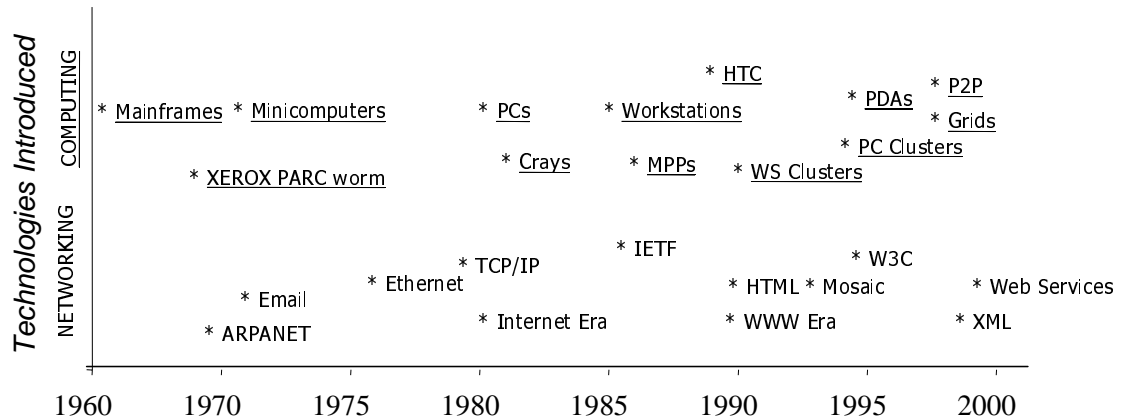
Technologies Introduced

COMPUTING

* Mainframes * Minicomputers * PCs * Workstations * HTC * PDAs * P2P * Grids

* XEROX PARC worm * Crays * MPPs * WS Clusters * PC Clusters

NETWORKING

* ARPANET * Email * Ethernet * TCP/IP * Internet Era * IETF * HTML * Mosaic * WWW Era * W3C * Web Services * XML

1960 1970 1975 1980 1985 1990 1995 2000